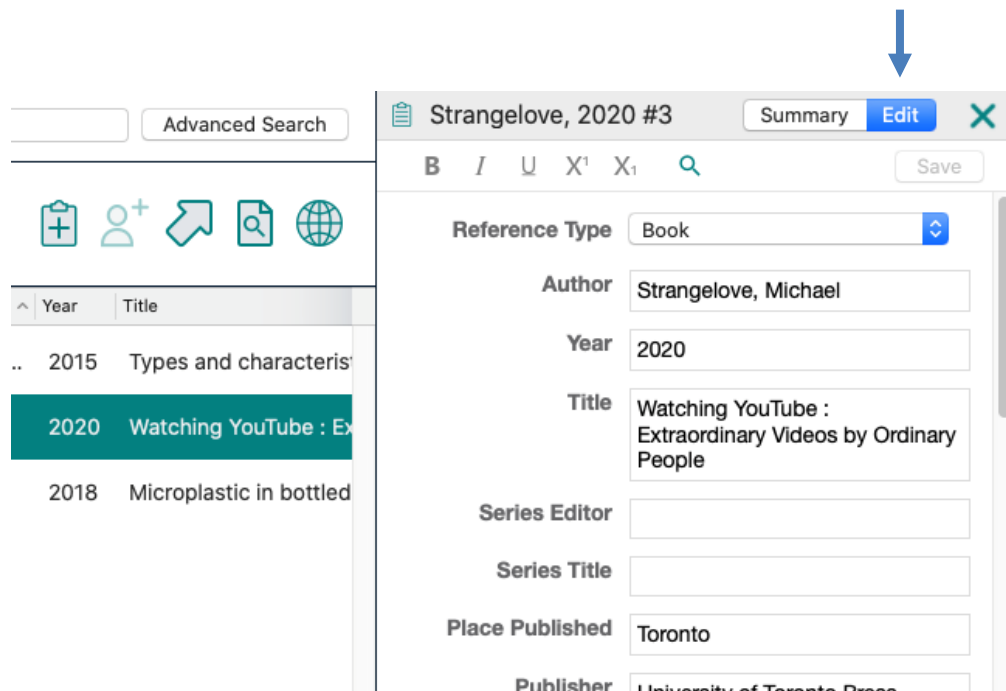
Advanced Search

Year | Title
.. 2015 Types and characterist
2020 Watching YouTube : Ex
2018 Microplastic in bottled

Strangelove, 2020 #3

Summary Edit

B I U $X^1$ $X_1$

Save

Reference Type Book

Author Strangelove, Michael

Year 2020

Title Watching YouTube : Extraordinary Videos by Ordinary People

Series Editor

Series Title

Place Published Toronto

Publisher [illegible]